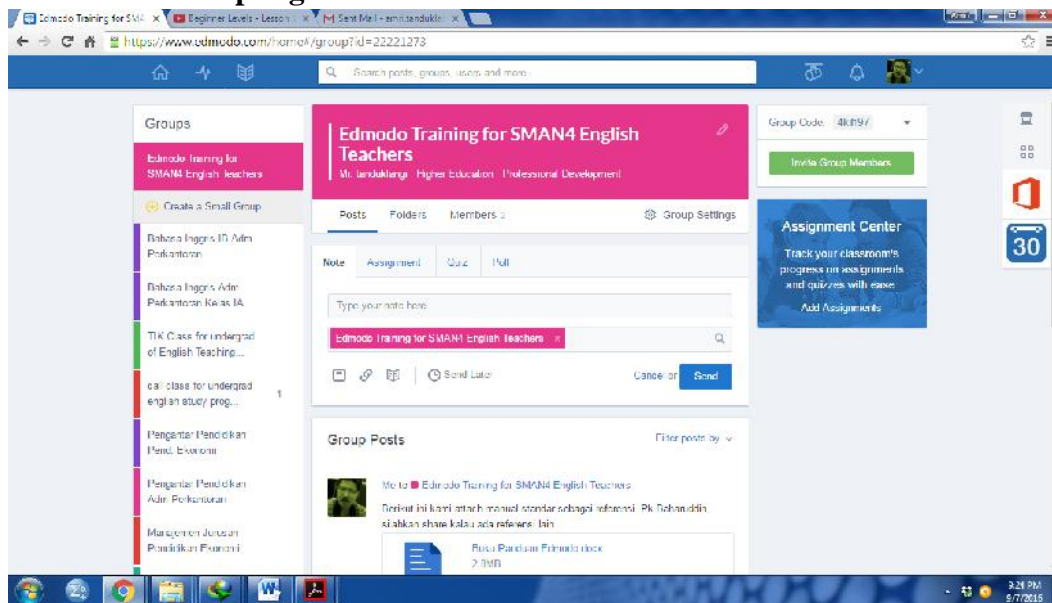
Edmodo Training for SMA × Beginner Levels - Lesson × Sent Mail - amir.tandukla ×

https://www.edmodo.com/home#/group?id=22221273

Search posts, groups, users and more...

Groups

Edmodo Training for SMAN4 English Teachers

Create a Small Group

Bahasa Inggris ID Adm Perkantoran

Bahasa Inggris Adm Perkantoran Kelas IA

TIK Class for undergrad of English Teaching...

call class for undergrad english study prog... 1

Pengantar Pendidikan Pend. Ekonomi

Pengantar Pendidikan Adm. Perkantoran

Manajemen Jurusan Pendidikan Ekonomi

Edmodo Training for SMAN4 English Teachers

Mr. tandukllangi Higher Education Professional Development

Posts Folders Members 3 Group Settings

Note Assignment Quiz Poll

Type your note here

Edmodo Training for SMAN4 English Teachers ×

Send Later Cancel or Send

Group Posts Filter posts by

Me to Edmodo Training for SMAN4 English Teachers

Berikut ini kami attach manual standar sebagai referensi. Pk Baharuddin silahkan share kalau ada referensi lain

Buku Panduan Edmodo.docx
2.3MB

Group Code: 4kh97

Invite Group Members

Assignment Center

Track your classroom's progress on assignments and quizzes with ease.

Add Assignments

30

9:21 PM
5/7/2015